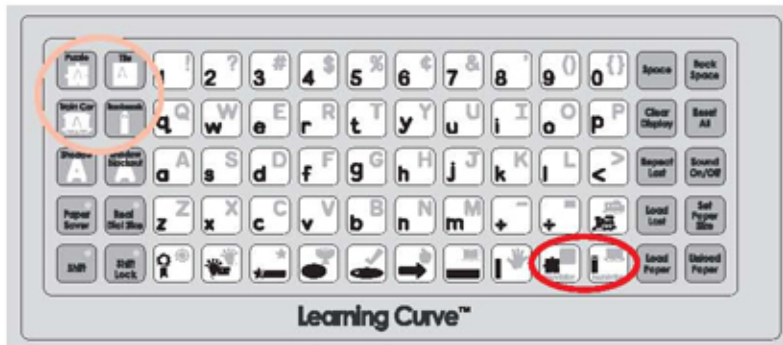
Puzzle
Tile
1 !
2 ?
3 #
4 $
5 %
6 ¢
7 &
8 '
9 ()
0 {}
Space
Back Space

Brain Car
Bookmark
q Q
w W
e E
r R
t T
y Y
u U
i I
o O
p P
Clear Display
Reset All

Shadow
Shadow Stacked
a A
s S
d D
f F
g G
h H
j J
k K
l L
< >
Repeat Last
Sound On/Off

Paper Saver
Real Dial Size
z Z
x X
c C
v V
b B
n N
m M
+ –
+ =
Load Last
Set Paper Size

Shift
Shift Lock
Load Paper
Unload Paper

Learning Curve™